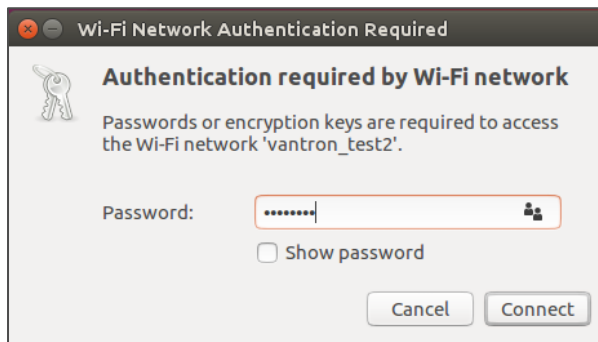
Wi-Fi Network Authentication Required

Authentication required by Wi-Fi network

Passwords or encryption keys are required to access the Wi-Fi network 'vantron_test2'.

Password: ••••••••

Show password

Cancel Connect